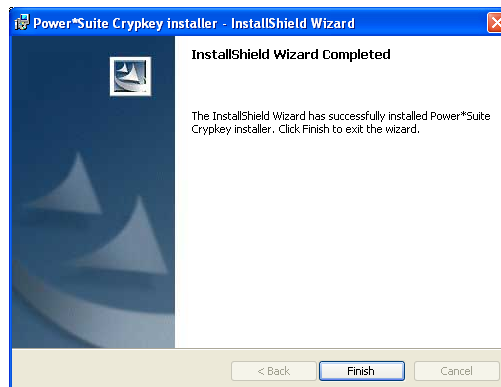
Power*Suite Crypkey installer - InstallShield Wizard

InstallShield Wizard Completed

The InstallShield Wizard has successfully installed Power*Suite Crypkey installer. Click Finish to exit the wizard.

< Back
Finish
Cancel